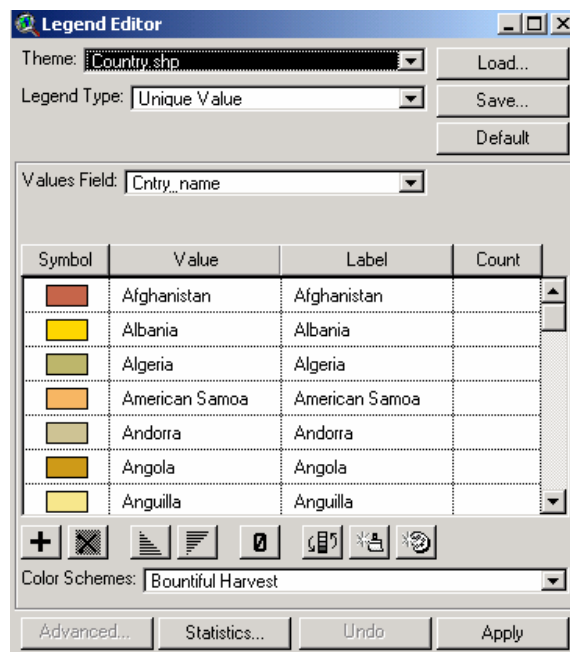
Legend Editor

Theme: Country.shp

Load...

Legend Type: Unique Value

Save...

Default

Values Field: Cntry_name

| Symbol | Value | Label | Count |
|---|---|---|---|
| | Afghanistan | Afghanistan | |
| | Albania | Albania | |
| | Algeria | Algeria | |
| | American Samoa | American Samoa | |
| | Andorra | Andorra | |
| | Angola | Angola | |
| | Anguilla | Anguilla | |

+

0

Color Schemes: Bountiful Harvest

Advanced... Statistics... Undo Apply